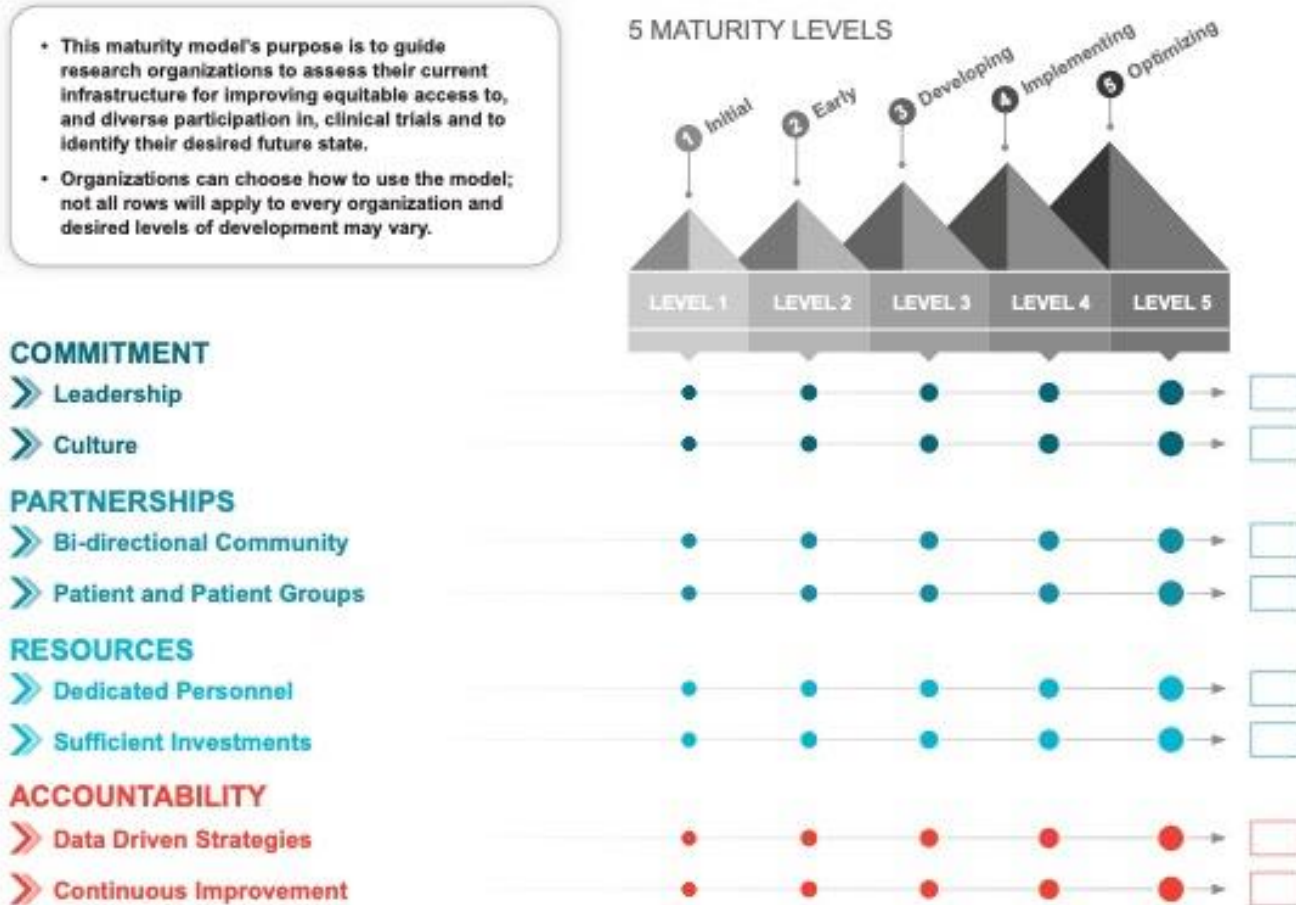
• This maturity model's purpose is to guide research organizations to assess their current infrastructure for improving equitable access to, and diverse participation in, clinical trials and to identify their desired future state.

• Organizations can choose how to use the model; not all rows will apply to every organization and desired levels of development may vary.

5 MATURITY LEVELS

1 Initial
2 Early
3 Developing
4 Implementing
5 Optimizing

LEVEL 1
LEVEL 2
LEVEL 3
LEVEL 4
LEVEL 5

COMMITMENT
Leadership
Culture

PARTNERSHIPS
Bi-directional Community
Patient and Patient Groups

RESOURCES
Dedicated Personnel
Sufficient Investments

ACCOUNTABILITY
Data Driven Strategies
Continuous Improvement